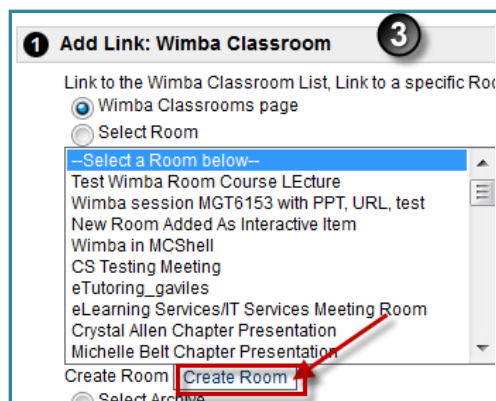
1 Add Link: Wimba Classroom

3

Link to the Wimba Classroom List, Link to a specific Ro

Wimba Classrooms page

Select Room

--Select a Room below--
Test Wimba Room Course LEcture
Wimba session MGT6153 with PPT, URL, test
New Room Added As Interactive Item
Wimba in MCShell
CS Testing Meeting
eTutoring_gaviles
eLearning Services/IT Services Meeting Room
Crystal Allen Chapter Presentation
Michelle Belt Chapter Presentation

Create Room Create Room

Select Archive